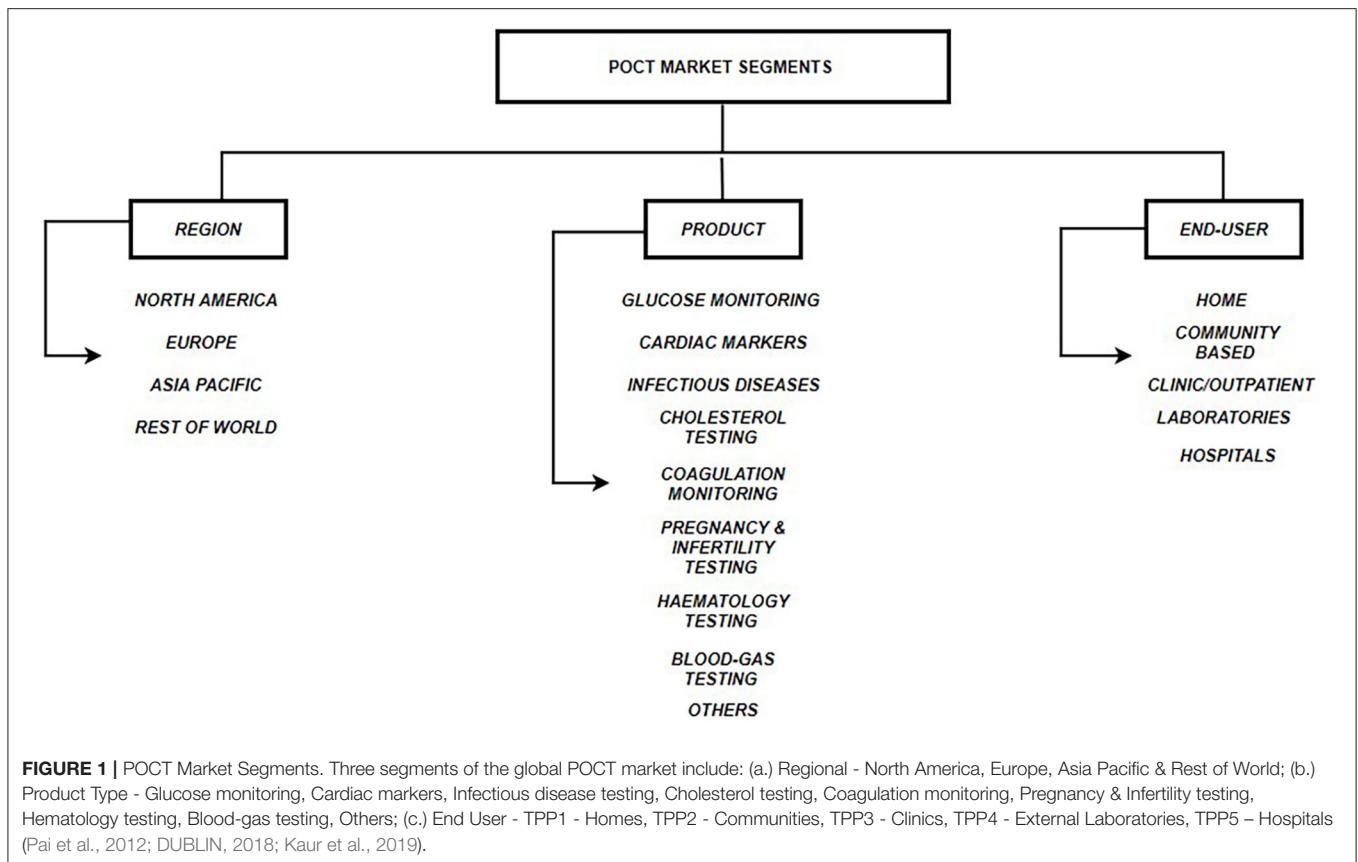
POCT MARKET SEGMENTS

REGION

NORTH AMERICA

EUROPE

ASIA PACIFIC

REST OF WORLD

PRODUCT

GLUCOSE MONITORING

CARDIAC MARKERS

INFECTIOUS DISEASES

CHOLESTEROL TESTING

COAGULATION MONITORING

PREGNANCY & INFERTILITY TESTING

HAEMATOLOGY TESTING

BLOOD-GAS TESTING

OTHERS

END-USER

HOME

COMMUNITY BASED

CLINIC/OUTPATIENT

LABORATORIES

HOSPITALS

**FIGURE 1 |** POCT Market Segments. Three segments of the global POCT market include: (a.) Regional - North America, Europe, Asia Pacific & Rest of World; (b.) Product Type - Glucose monitoring, Cardiac markers, Infectious disease testing, Cholesterol testing, Coagulation monitoring, Pregnancy & Infertility testing, Hematology testing, Blood-gas testing, Others; (c.) End User - TPP1 - Homes, TPP2 - Communities, TPP3 - Clinics, TPP4 - External Laboratories, TPP5 – Hospitals (Pai et al., 2012; DUBLIN, 2018; Kaur et al., 2019).